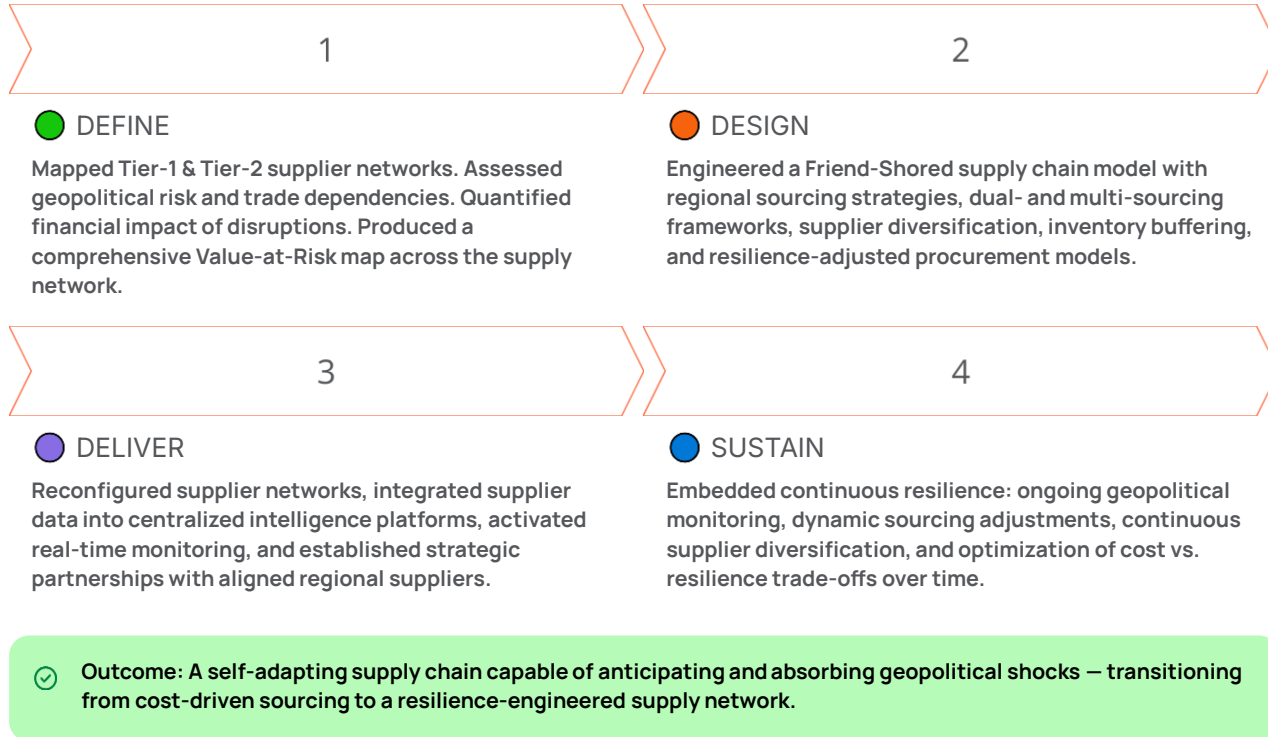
1

DEFINE

Mapped Tier-1 & Tier-2 supplier networks. Assessed geopolitical risk and trade dependencies. Quantified financial impact of disruptions. Produced a comprehensive Value-at-Risk map across the supply network.

2

DESIGN

Engineered a Friend-Shored supply chain model with regional sourcing strategies, dual- and multi-sourcing frameworks, supplier diversification, inventory buffering, and resilience-adjusted procurement models.

3

DELIVER

Reconfigured supplier networks, integrated supplier data into centralized intelligence platforms, activated real-time monitoring, and established strategic partnerships with aligned regional suppliers.

4

SUSTAIN

Embedded continuous resilience: ongoing geopolitical monitoring, dynamic sourcing adjustments, continuous supplier diversification, and optimization of cost vs. resilience trade-offs over time.

Outcome: A self-adapting supply chain capable of anticipating and absorbing geopolitical shocks — transitioning from cost-driven sourcing to a resilience-engineered supply network.